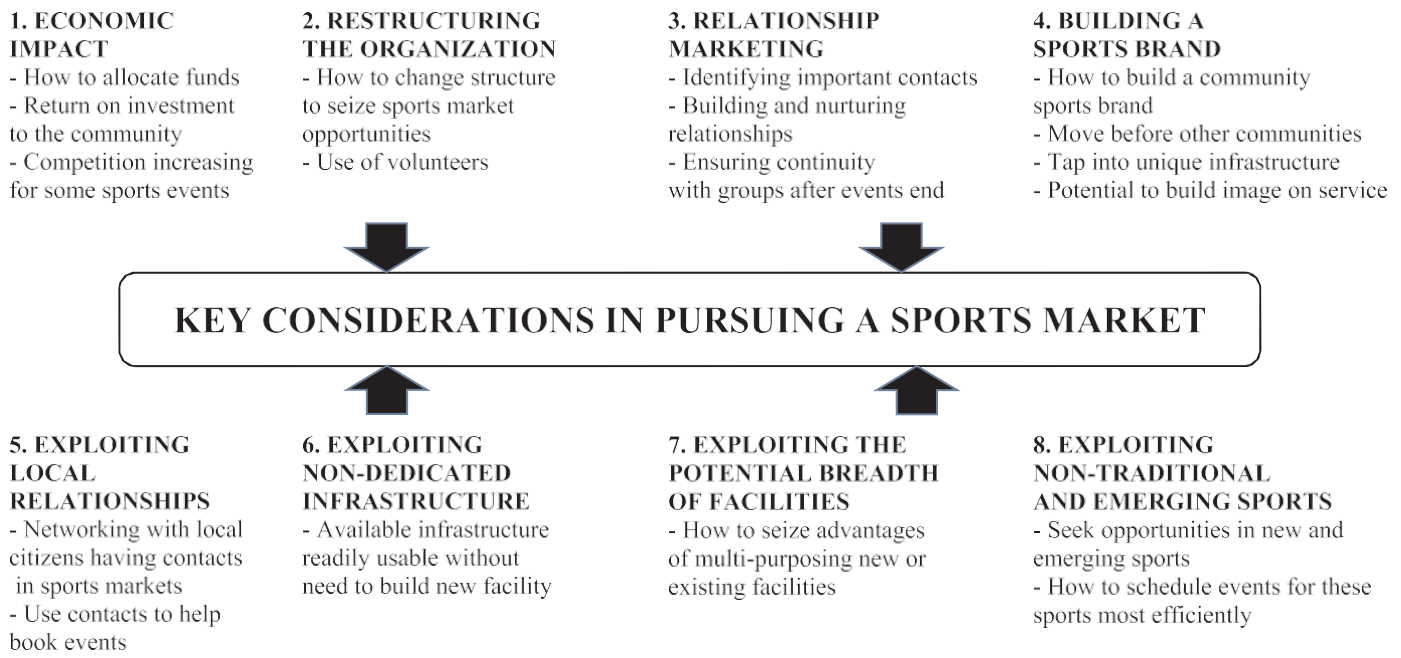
1. ECONOMIC IMPACT
- How to allocate funds
- Return on investment to the community
- Competition increasing for some sports events

2. RESTRUCTURING THE ORGANIZATION
- How to change structure to seize sports market opportunities
- Use of volunteers

3. RELATIONSHIP MARKETING
- Identifying important contacts
- Building and nurturing relationships
- Ensuring continuity with groups after events end

4. BUILDING A SPORTS BRAND
- How to build a community sports brand
- Move before other communities
- Tap into unique infrastructure
- Potential to build image on service

KEY CONSIDERATIONS IN PURSUING A SPORTS MARKET

5. EXPLOITING LOCAL RELATIONSHIPS
- Networking with local citizens having contacts in sports markets
- Use contacts to help book events

6. EXPLOITING NON-DEDICATED INFRASTRUCTURE
- Available infrastructure readily usable without need to build new facility

7. EXPLOITING THE POTENTIAL BREADTH OF FACILITIES
- How to seize advantages of multi-purposing new or existing facilities

8. EXPLOITING NON-TRADITIONAL AND EMERGING SPORTS
- Seek opportunities in new and emerging sports
- How to schedule events for these sports most efficiently